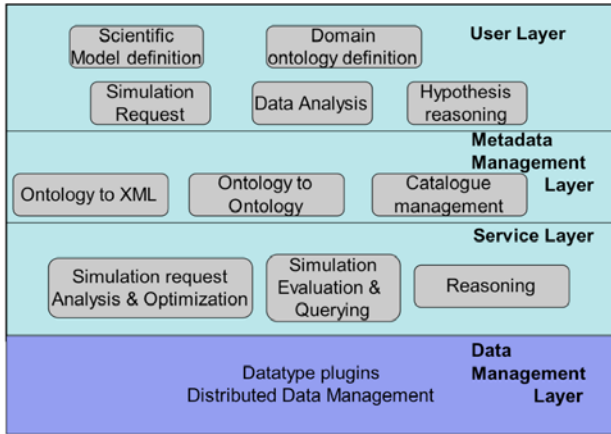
Scientific Model definition

Domain ontology definition

User Layer

Simulation Request

Data Analysis

Hypothesis reasoning

Metadata Management Layer

Ontology to XML

Ontology to Ontology

Catalogue management

Service Layer

Simulation request Analysis & Optimization

Simulation Evaluation & Querying

Reasoning

Datatype plugins
Distributed Data Management

Data Management Layer